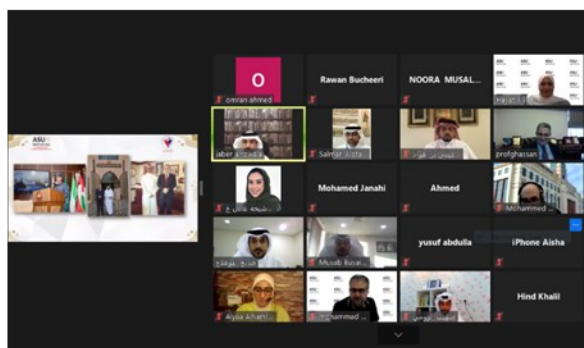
O
omran ahmed
Rawan Bucheeri
NOORA MUSAL...
Hajar...
Jaber Alzayani
Salman Alsta...
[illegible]
profghassan
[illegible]
Mohamed Janahi
Ahmed
Mohammed...
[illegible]
Musab Busai...
yusuf abdulla
iPhone Aisha
Alyaa Alkhal...
Mohammad...
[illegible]
Hind Khalil
ASU